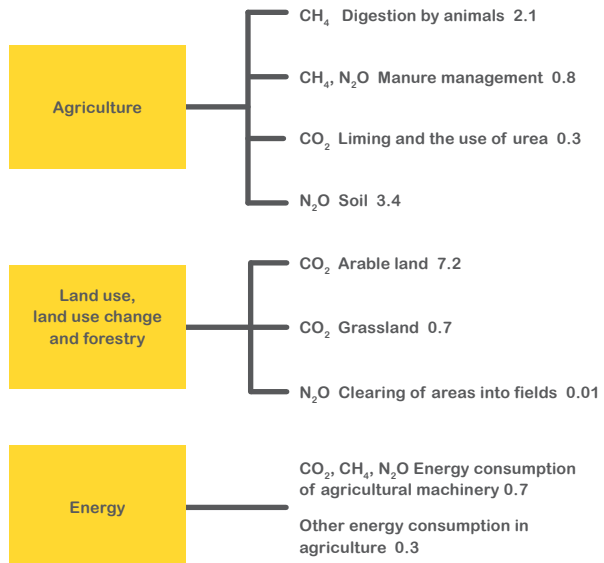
Agriculture

$CH_4$ Digestion by animals 2.1

$CH_4$, $N_2O$ Manure management 0.8

$CO_2$ Liming and the use of urea 0.3

$N_2O$ Soil 3.4

Land use, land use change and forestry

$CO_2$ Arable land 7.2

$CO_2$ Grassland 0.7

$N_2O$ Clearing of areas into fields 0.01

Energy

$CO_2$, $CH_4$, $N_2O$ Energy consumption of agricultural machinery 0.7

Other energy consumption in agriculture 0.3